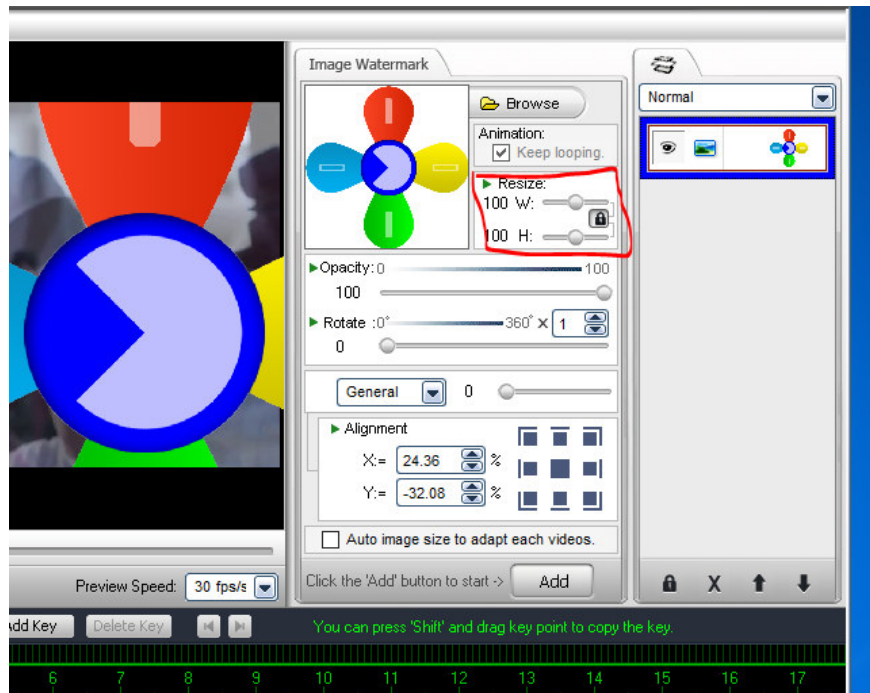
Image Watermark

Browse

Animation:

Keep looping.

Resize:

100 W:

100 H:

Opacity: 0 100

100

Rotate :0° 360° X 1

0

General 0

Alignment

X:= 24.36 %

Y:= -32.08 %

Auto image size to adapt each videos.

Click the 'Add' button to start -> Add

Normal

X

Preview Speed: 30 fps/s

dd Key Delete Key

You can press 'Shift' and drag key point to copy the key.

6 7 8 9 10 11 12 13 14 15 16 17